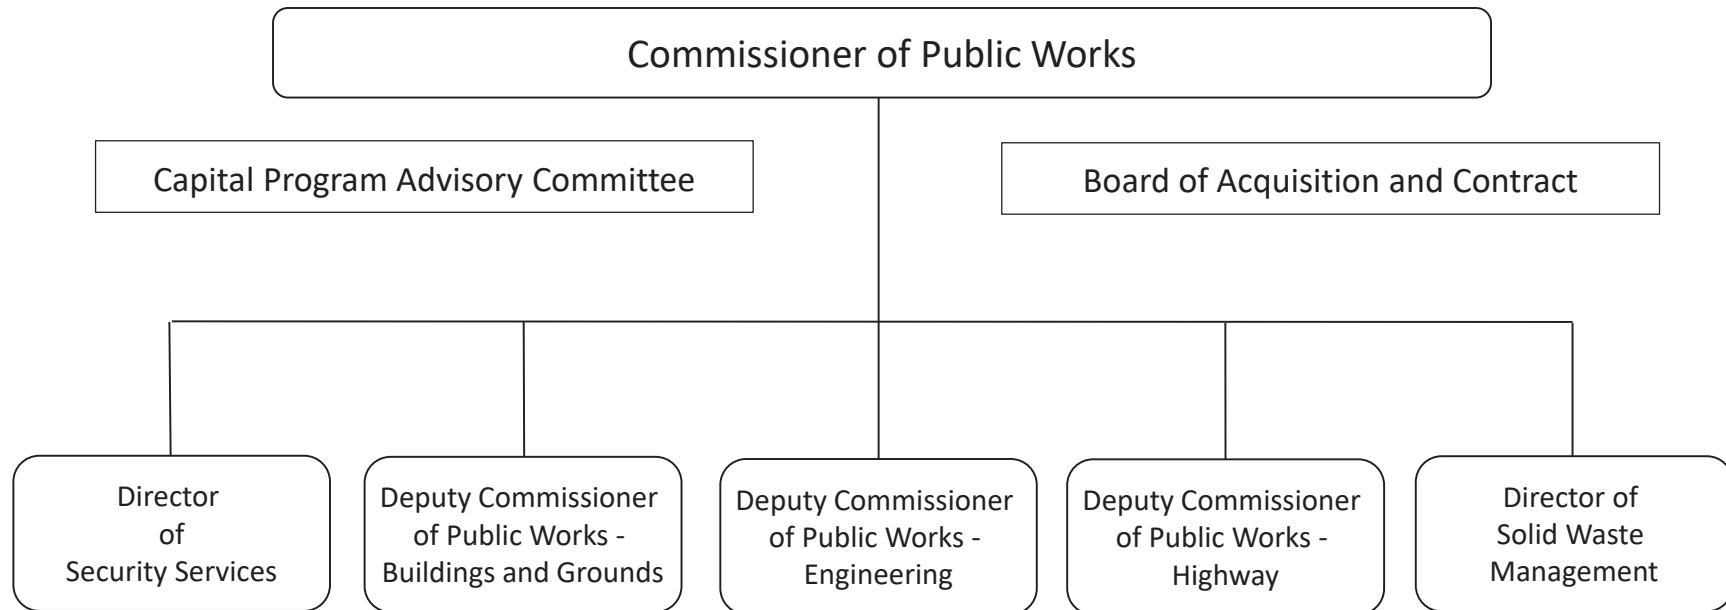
Commissioner of Public Works

Capital Program Advisory Committee

Board of Acquisition and Contract

Director of Security Services

Deputy Commissioner of Public Works - Buildings and Grounds

Deputy Commissioner of Public Works - Engineering

Deputy Commissioner of Public Works - Highway

Director of Solid Waste Management